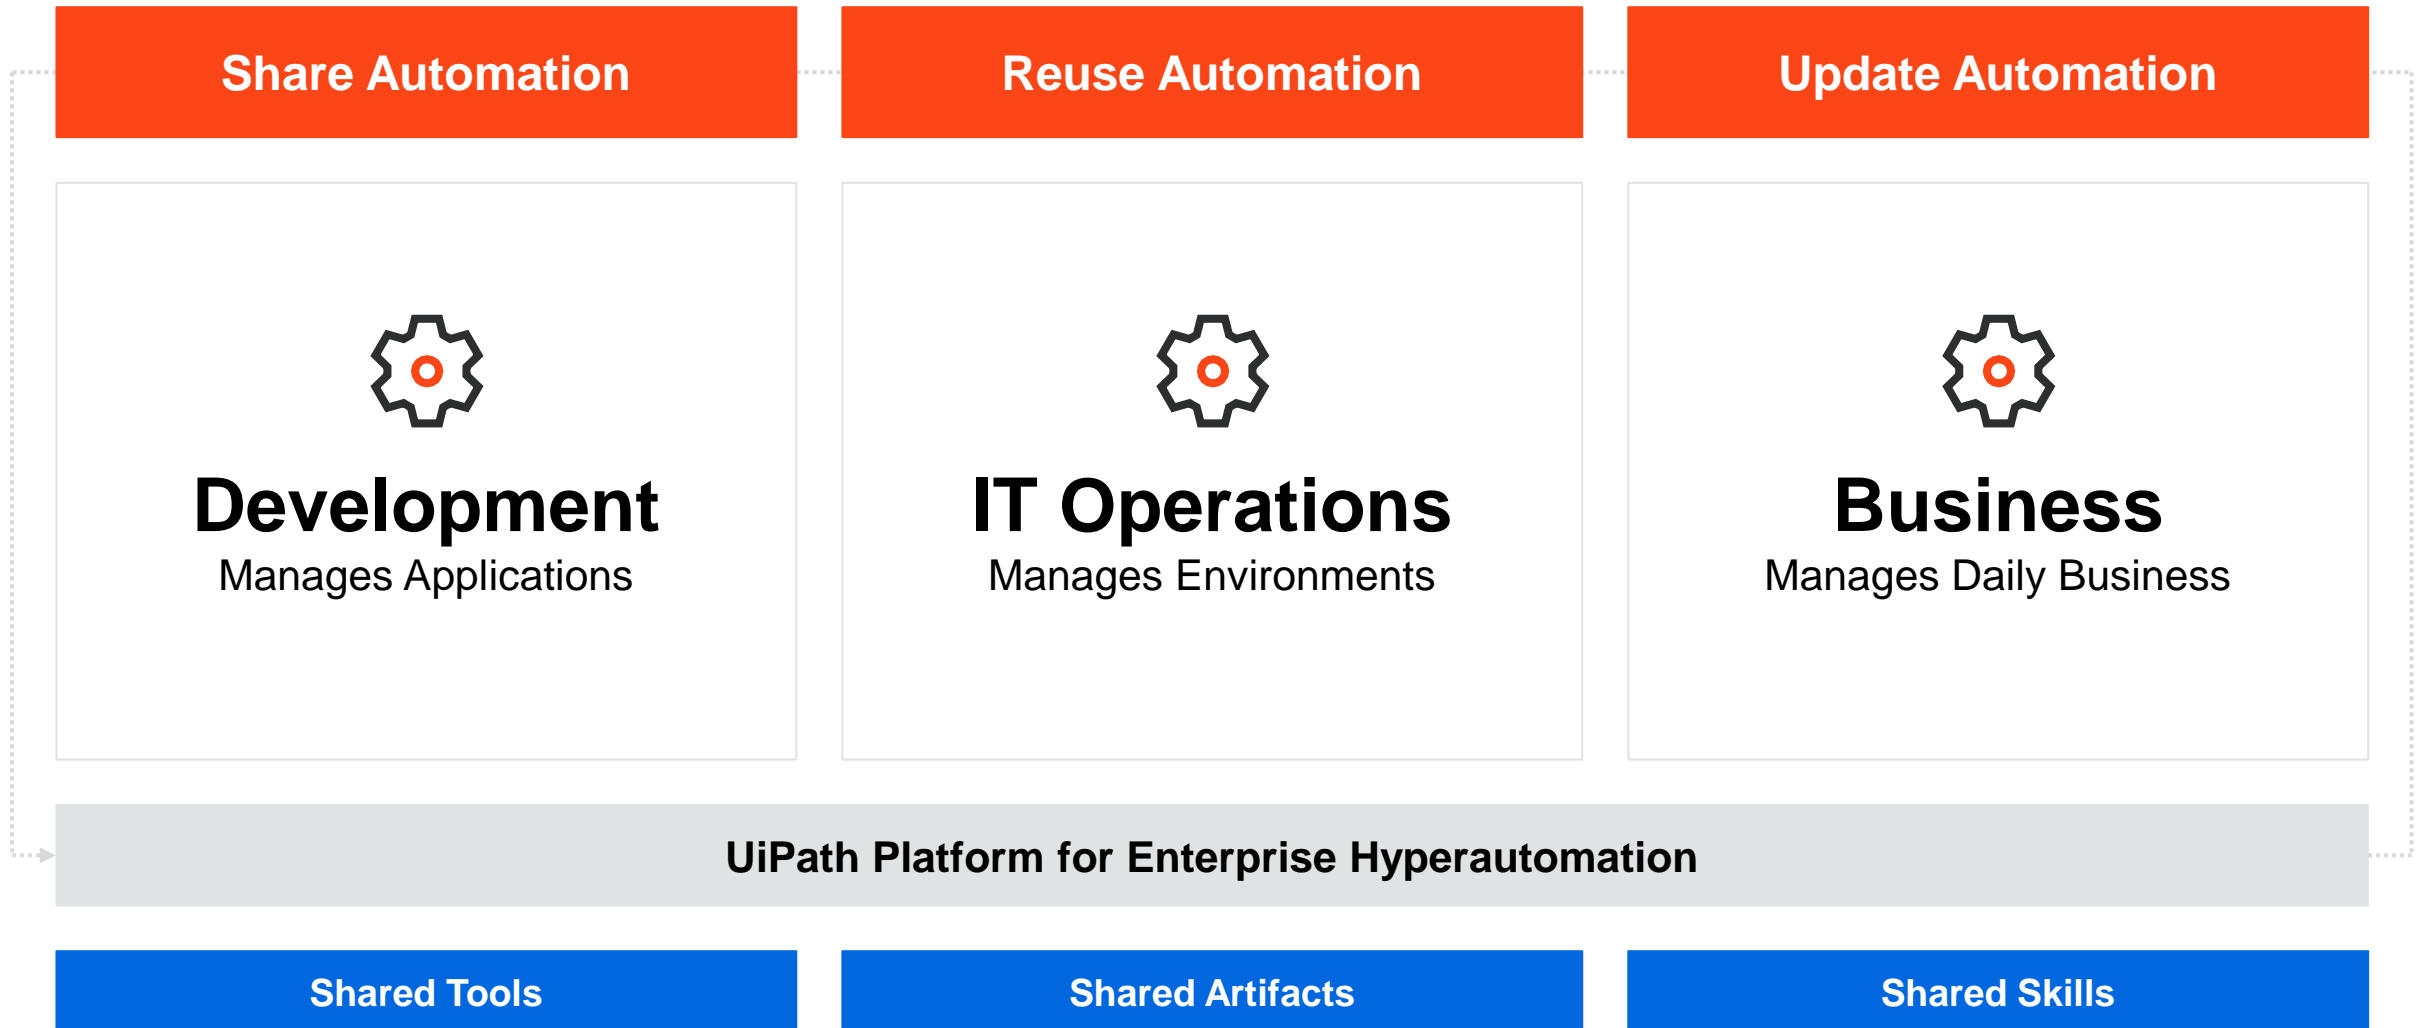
Share Automation

Reuse Automation

Update Automation

Development
Manages Applications

IT Operations
Manages Environments

Business
Manages Daily Business

UiPath Platform for Enterprise Hyperautomation

Shared Tools

Shared Artifacts

Shared Skills